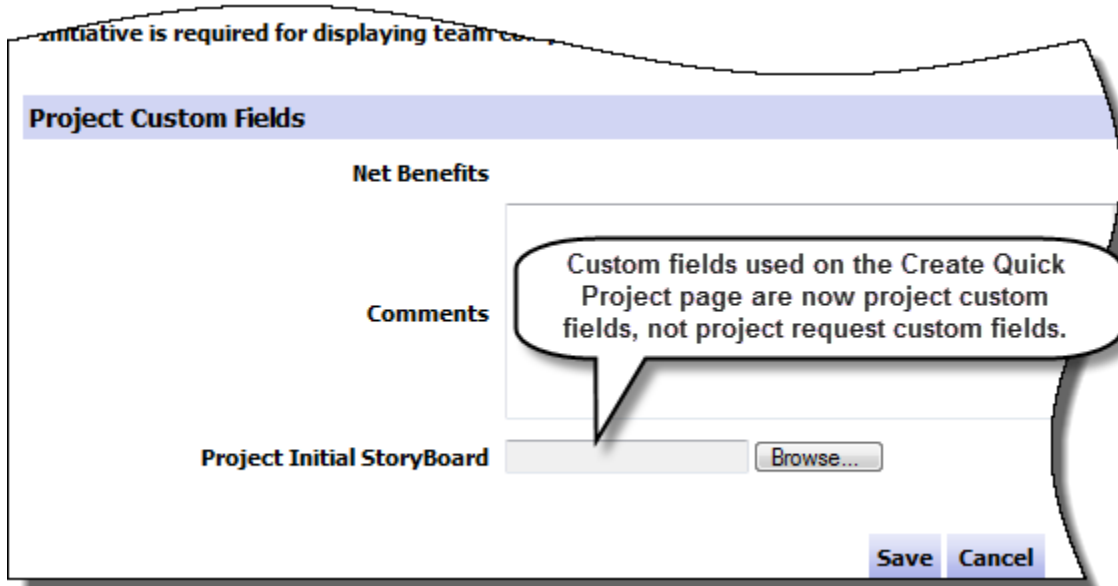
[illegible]nitiative is required for displaying team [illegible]

Project Custom Fields

Net Benefits

Comments

Custom fields used on the Create Quick Project page are now project custom fields, not project request custom fields.

Project Initial StoryBoard

Browse...

Save Cancel